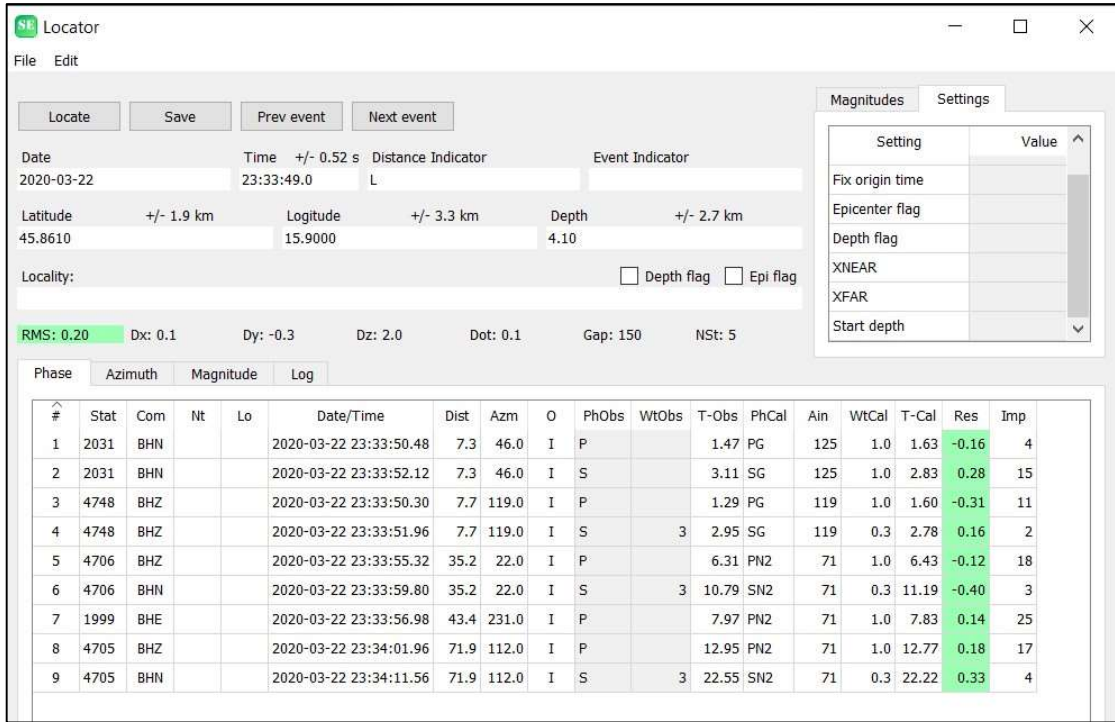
SE Locator

File Edit

Locate | Save | Prev event | Next event

Magnitudes | Settings

| Setting | Value |
|---|---|
| | |
| Fix origin time | |
| Epicenter flag | |
| Depth flag | |
| XNEAR | |
| XFAR | |
| Start depth | |

Date
2020-03-22

Time +/- 0.52 s
23:33:49.0

Distance Indicator
L

Event Indicator

Latitude +/- 1.9 km
45.8610

Logitude +/- 3.3 km
15.9000

Depth +/- 2.7 km
4.10

Locality:

Depth flag  Epi flag

RMS: 0.20  Dx: 0.1  Dy: -0.3  Dz: 2.0  Dot: 0.1  Gap: 150  NSt: 5

Phase | Azimuth | Magnitude | Log

| # | Stat | Com | Nt | Lo | Date/Time | Dist | Azm | O | PhObs | WtObs | T-Obs | PhCal | Ain | WtCal | T-Cal | Res | Imp |
|---|---|---|---|---|---|---|---|---|---|---|---|---|---|---|---|---|---|
| 1 | 2031 | BHN | | | 2020-03-22 23:33:50.48 | 7.3 | 46.0 | I | P | | 1.47 | PG | 125 | 1.0 | 1.63 | -0.16 | 4 |
| 2 | 2031 | BHN | | | 2020-03-22 23:33:52.12 | 7.3 | 46.0 | I | S | | 3.11 | SG | 125 | 1.0 | 2.83 | 0.28 | 15 |
| 3 | 4748 | BHZ | | | 2020-03-22 23:33:50.30 | 7.7 | 119.0 | I | P | | 1.29 | PG | 119 | 1.0 | 1.60 | -0.31 | 11 |
| 4 | 4748 | BHZ | | | 2020-03-22 23:33:51.96 | 7.7 | 119.0 | I | S | 3 | 2.95 | SG | 119 | 0.3 | 2.78 | 0.16 | 2 |
| 5 | 4706 | BHZ | | | 2020-03-22 23:33:55.32 | 35.2 | 22.0 | I | P | | 6.31 | PN2 | 71 | 1.0 | 6.43 | -0.12 | 18 |
| 6 | 4706 | BHN | | | 2020-03-22 23:33:59.80 | 35.2 | 22.0 | I | S | 3 | 10.79 | SN2 | 71 | 0.3 | 11.19 | -0.40 | 3 |
| 7 | 1999 | BHE | | | 2020-03-22 23:33:56.98 | 43.4 | 231.0 | I | P | | 7.97 | PN2 | 71 | 1.0 | 7.83 | 0.14 | 25 |
| 8 | 4705 | BHZ | | | 2020-03-22 23:34:01.96 | 71.9 | 112.0 | I | P | | 12.95 | PN2 | 71 | 1.0 | 12.77 | 0.18 | 17 |
| 9 | 4705 | BHN | | | 2020-03-22 23:34:11.56 | 71.9 | 112.0 | I | S | 3 | 22.55 | SN2 | 71 | 0.3 | 22.22 | 0.33 | 4 |